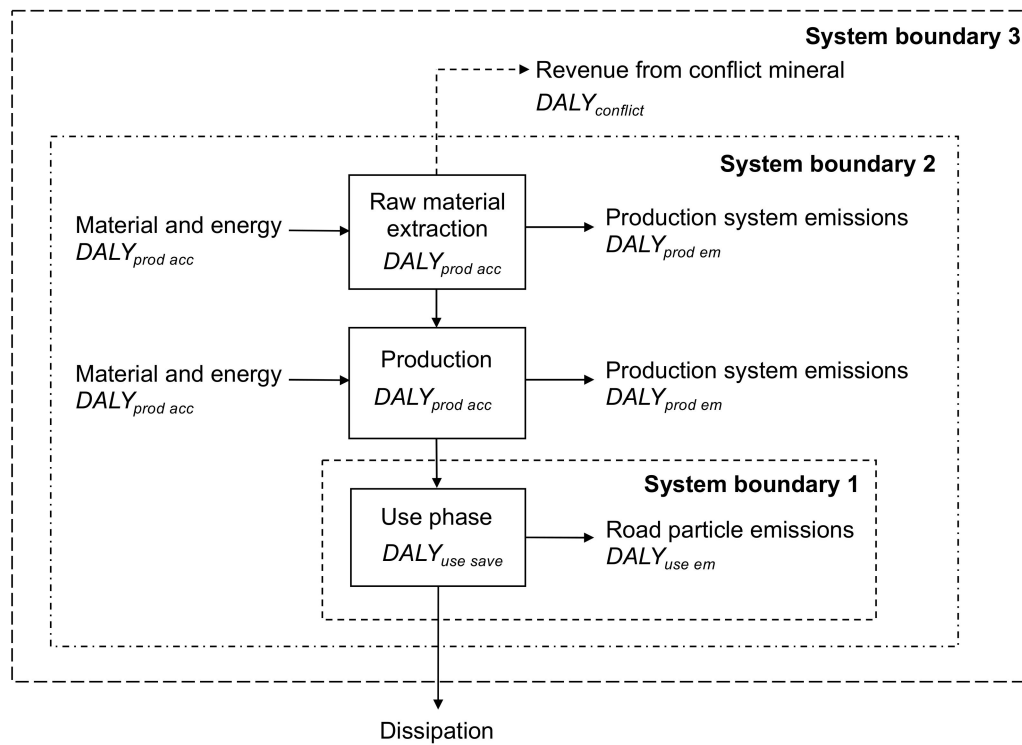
System boundary 3

Revenue from conflict mineral
$DALY_{conflict}$

System boundary 2

Material and energy
$DALY_{prod\ acc}$

Raw material extraction
$DALY_{prod\ acc}$

Production system emissions
$DALY_{prod\ em}$

Material and energy
$DALY_{prod\ acc}$

Production
$DALY_{prod\ acc}$

Production system emissions
$DALY_{prod\ em}$

System boundary 1

Use phase
$DALY_{use\ save}$

Road particle emissions
$DALY_{use\ em}$

Dissipation